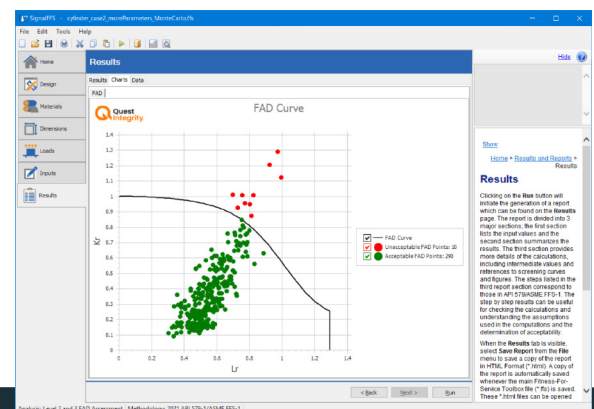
SignalFFS - cylinder_case2_moreParameters_MonteCarlo.ffs

File Edit Tools Help

Home

Design

Materials

Dimensions

Loads

Inputs

Results

Results

Results Charts Data

FAD

Quest Integrity

FAD Curve

Kr

Lr

1.4
1.3
1.2
1.1
1
0.9
0.8
0.7
0.6
0.5
0.4
0.3
0.2
0.1
0

0 0.2 0.4 0.6 0.8 1 1.2 1.4

FAD Curve
Unacceptable FAD Points: 10
Acceptable FAD Points: 290

< Back Next > Run

Hide

Show

Home > Results and Reports > Results

Results

Clicking on the Run button will initiate the generation of a report which can be found on the Results page. The report is divided into 3 major sections; the first section lists the input values and the second section summarizes the results. The third section provides more details of the calculations, including intermediate values and references to screening curves and figures. The steps listed in the third report section correspond to those in API 579/ASME FFS-1. The step by step results can be useful for checking the calculations and understanding the assumptions used in the computations and the determination of acceptability.

When the Results tab is visible, select Save Report from the File menu to save a copy of the report in HTML Format (*.html). A copy of the report is automatically saved whenever the main Fitness-For-Service Toolbox file (*.ffs) is saved. These *.html files can be opened

Analysis: Level 2 and 3 FAD Assessment Methodology: 2021 API 579-1/ASME FFS-1